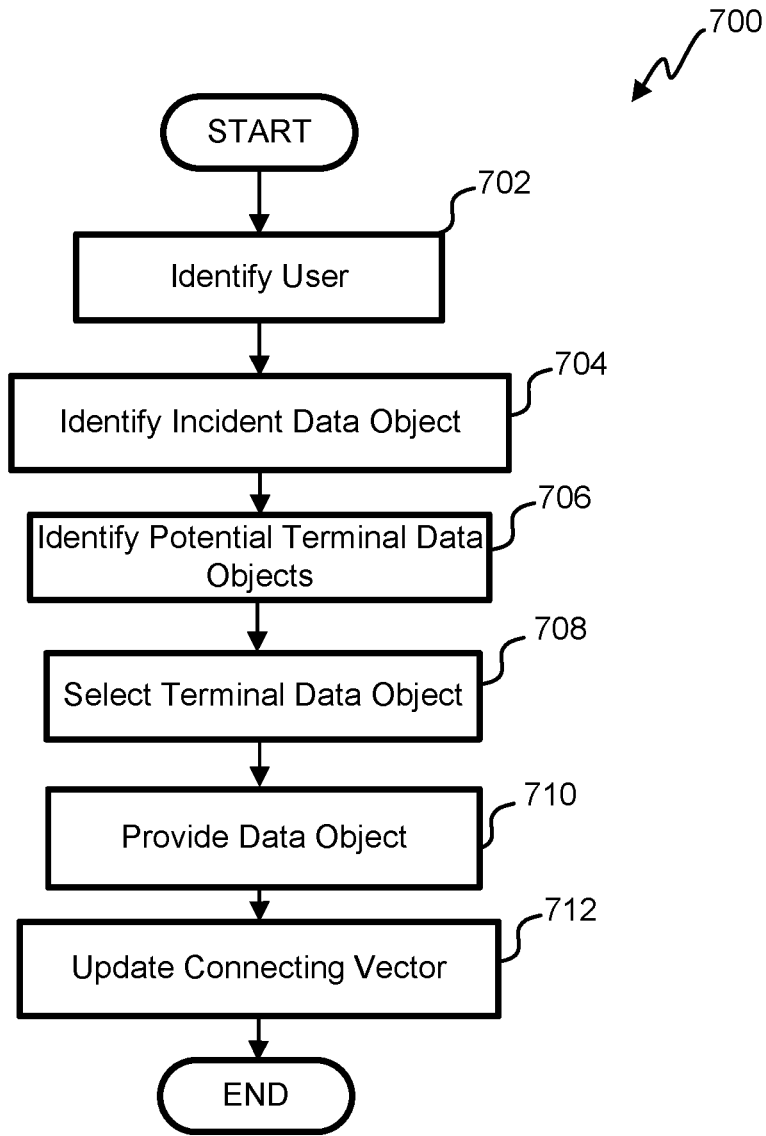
700

START

702

Identify User

704

Identify Incident Data Object

706

Identify Potential Terminal Data Objects

708

Select Terminal Data Object

710

Provide Data Object

712

Update Connecting Vector

END